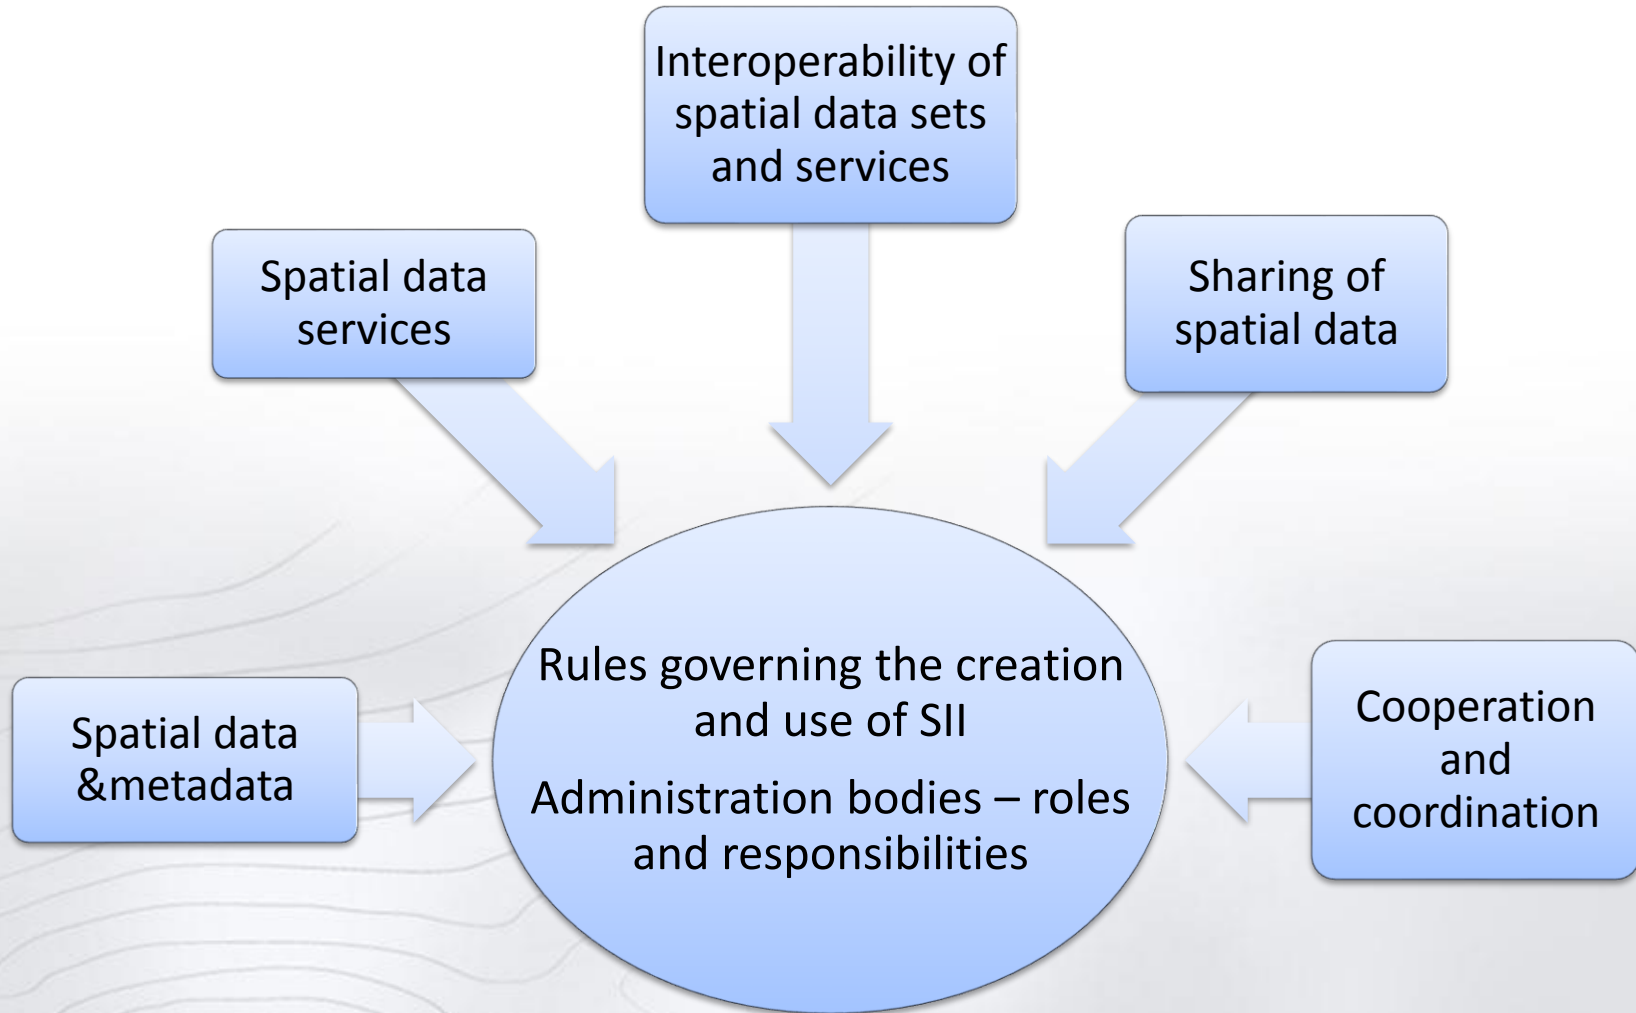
Interoperability of spatial data sets and services

Spatial data services

Sharing of spatial data

Spatial data &metadata

Rules governing the creation and use of SII

Administration bodies – roles and responsibilities

Cooperation and coordination